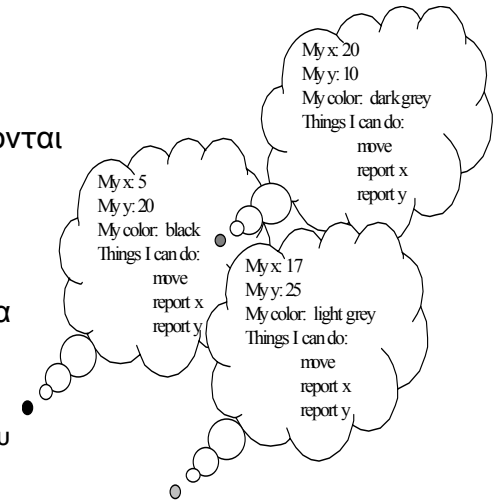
My x: 20
My y: 10
My color: dark grey
Things I can do:
move
report x
report y

My x: 5
My y: 20
My color: black
Things I can do:
move
report x
report y

My x: 17
My y: 25
My color: light grey
Things I can do:
move
report x
report y

ονται

α

υ